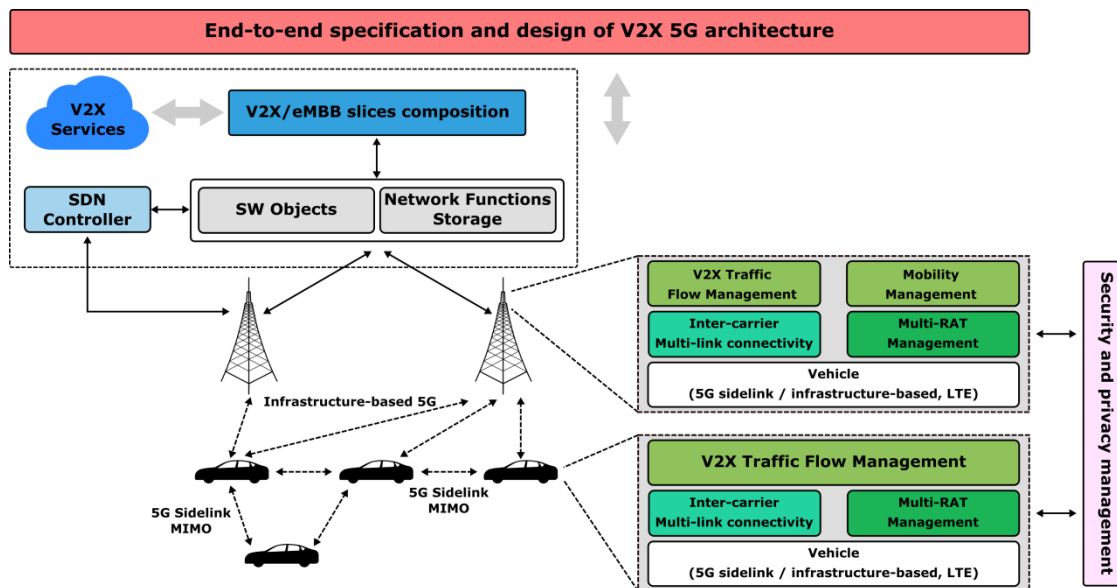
End-to-end specification and design of V2X 5G architecture

V2X Services

V2X/eMBB slices composition

SDN Controller

SW Objects

Network Functions Storage

Infrastructure-based 5G

5G Sidelink MIMO

5G Sidelink MIMO

V2X Traffic Flow Management

Mobility Management

Inter-carrier Multi-link connectivity

Multi-RAT Management

Vehicle (5G sidelink / infrastructure-based, LTE)

V2X Traffic Flow Management

Inter-carrier Multi-link connectivity

Multi-RAT Management

Vehicle (5G sidelink / infrastructure-based, LTE)

Security and privacy management